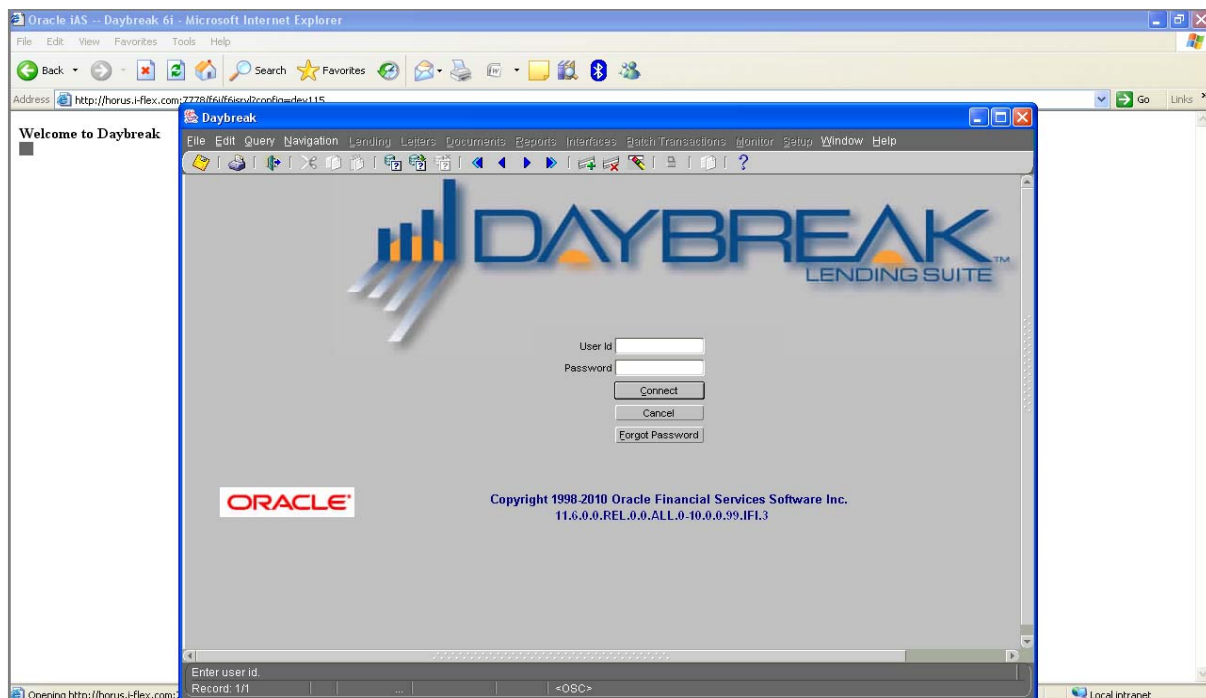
Oracle iAS -- Daybreak 6i - Microsoft Internet Explorer

File Edit View Favorites Tools Help

Back Search Favorites

Address http://horus.i-flex.com:7778/f6i/f6isrvl?config=dev115

Go Links

Welcome to Daybreak

Daybreak

File Edit Query Navigation Lending Letters Documents Reports Interfaces Batch Transactions Monitor Setup Window Help

DAYBREAK™
LENDING SUITE

User Id
Password
Connect
Cancel
Forgot Password

ORACLE

Copyright 1998-2010 Oracle Financial Services Software Inc.
11.6.0.0.REL.0.0.ALL.0-10.0.0.99.IFI.3

Enter user id.
Record: 1/1 ... <OSC>

Opening http://horus.i-flex.com:

Local intranet